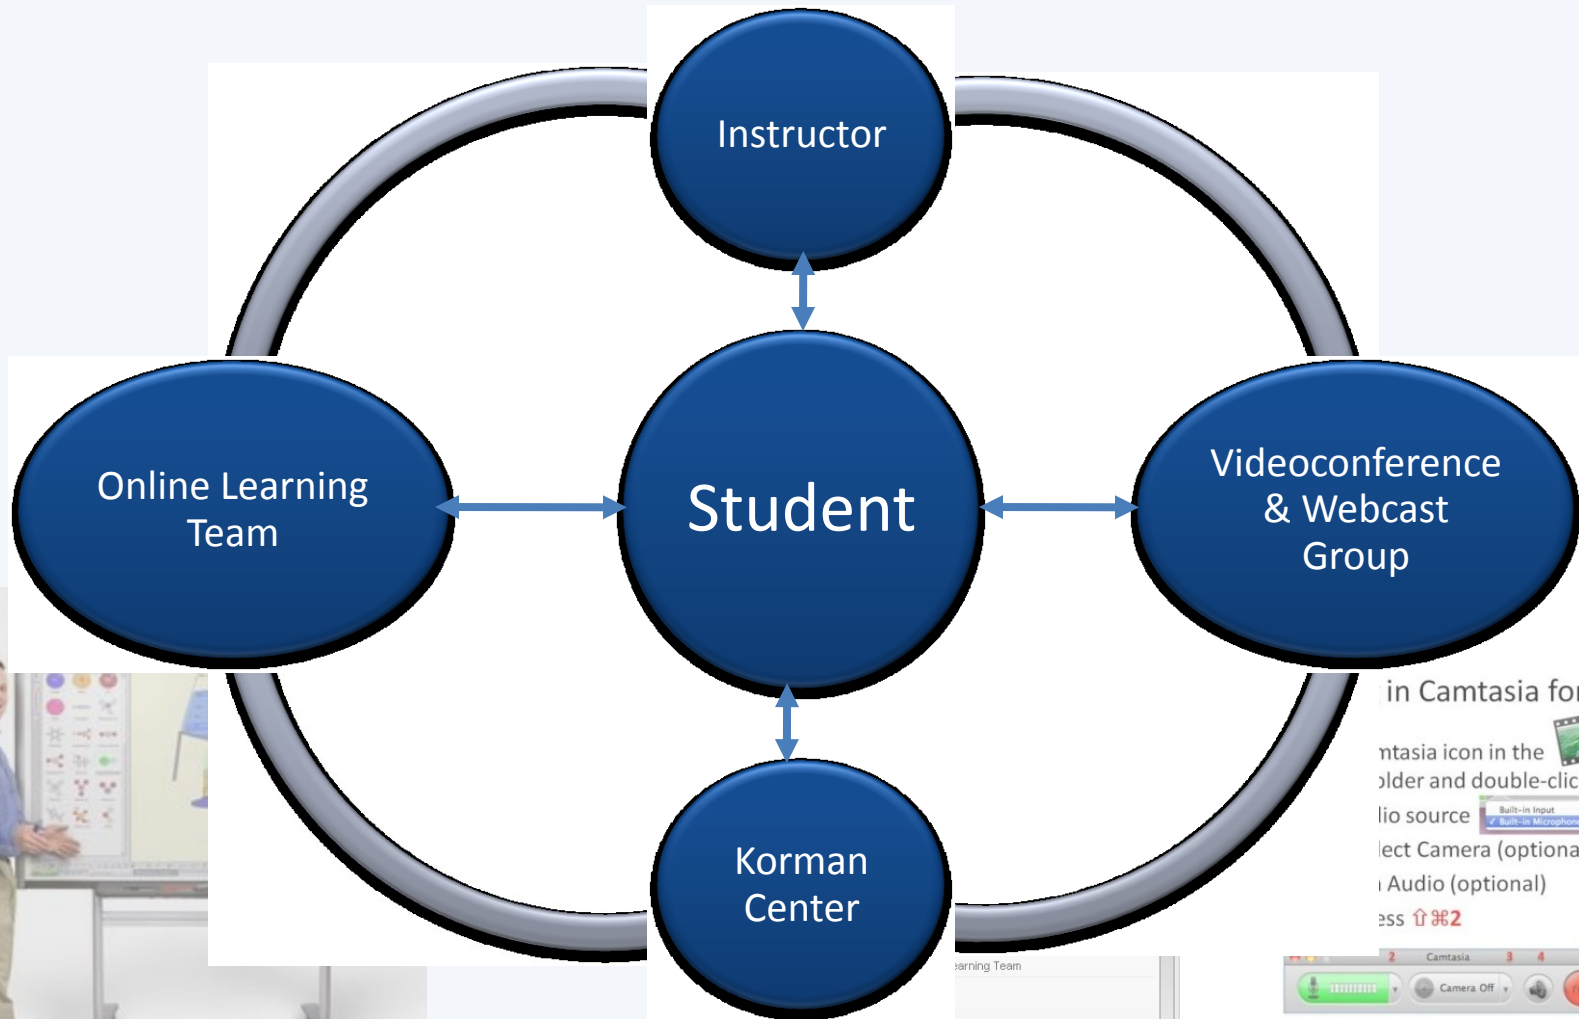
Instructor

Online Learning Team

Student

Videoconference & Webcast Group

Korman Center

in Camtasia fo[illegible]

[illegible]ntasia icon in the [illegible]older and double-clic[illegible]

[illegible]lio source

Built-in Input
✓ Built-in Microphone

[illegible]lect Camera (optiona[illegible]

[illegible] Audio (optional)

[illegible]ess ⇧⌘2

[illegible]earning Team

Camtasia

2 3 4

Camera Off